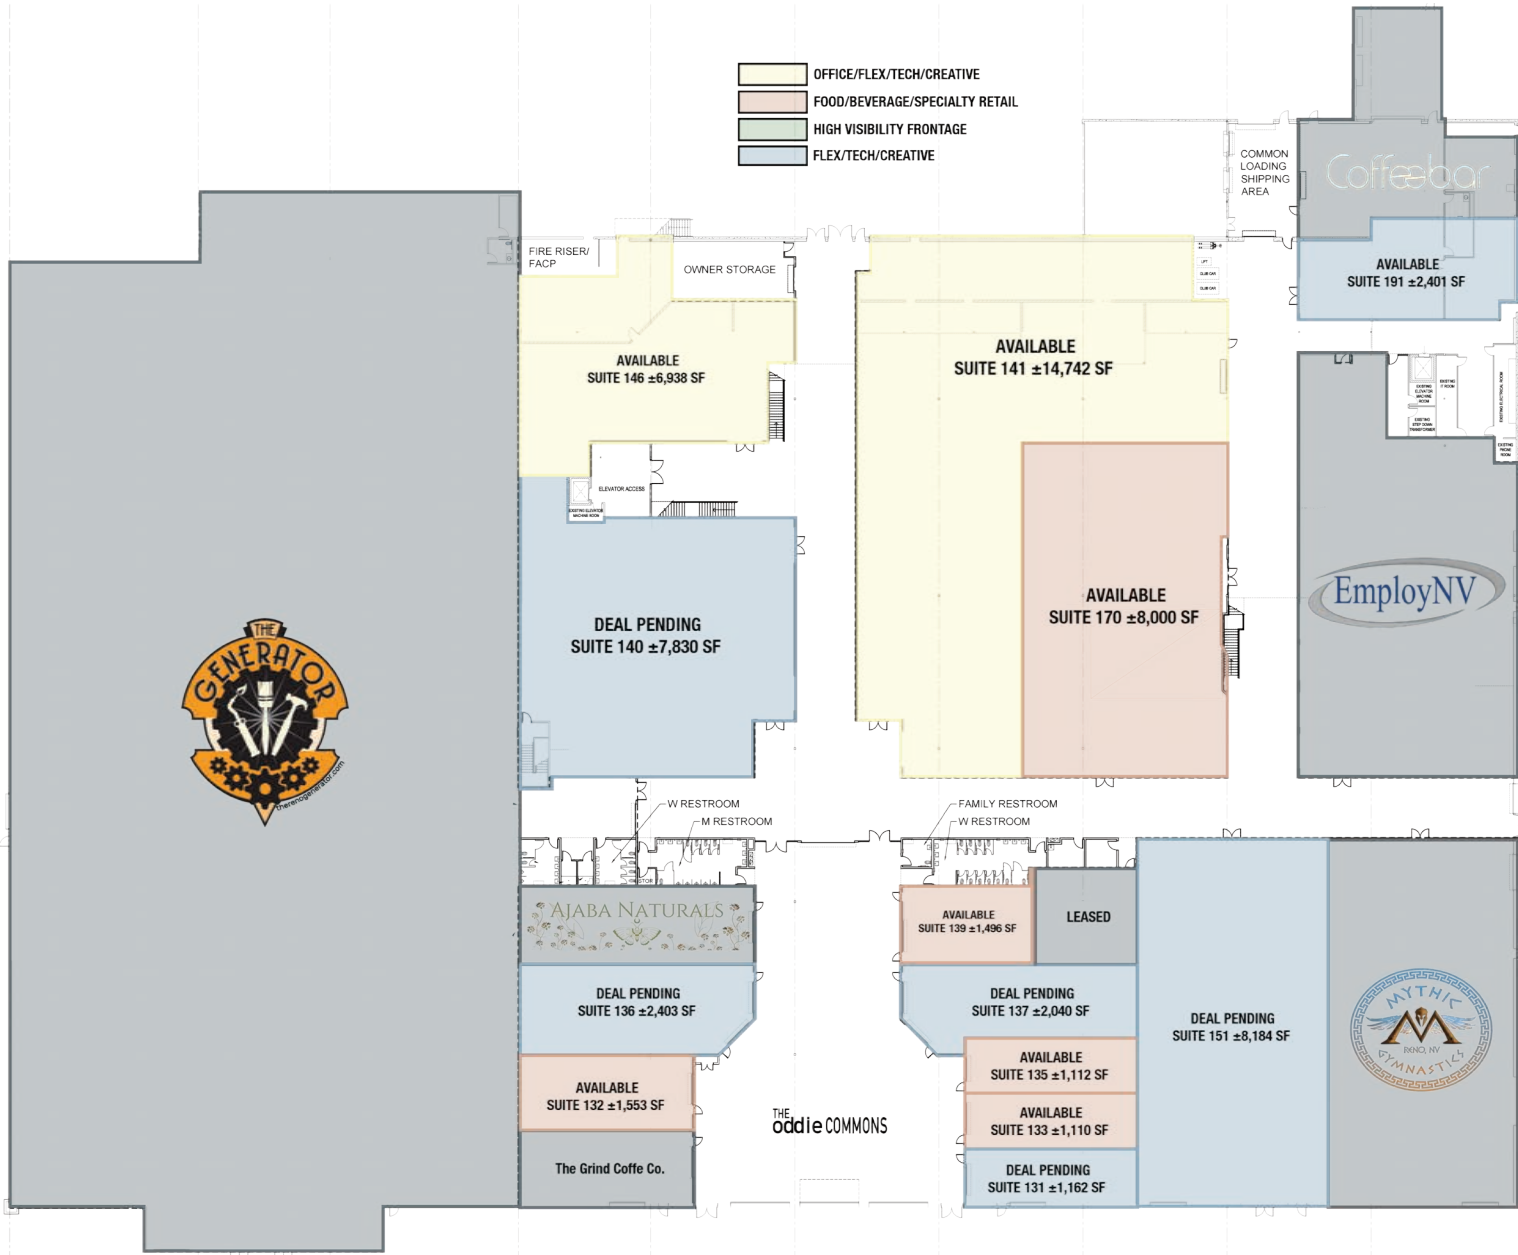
OFFICE/FLEX/TECH/CREATIVE
FOOD/BEVERAGE/SPECIALTY RETAIL
HIGH VISIBILITY FRONTAGE
FLEX/TECH/CREATIVE

COMMON LOADING SHIPPING AREA

Coffeebar

AVAILABLE
SUITE 191 ±2,401 SF

FIRE RISER/ FACP

OWNER STORAGE

AVAILABLE
SUITE 146 ±6,938 SF

AVAILABLE
SUITE 141 ±14,742 SF

ELEVATOR ACCESS

DEAL PENDING
SUITE 140 ±7,830 SF

AVAILABLE
SUITE 170 ±8,000 SF

EmployNV

THE GENERATOR
therenogenerator.com

W RESTROOM
M RESTROOM
FAMILY RESTROOM
W RESTROOM

AJABA NATURALS

AVAILABLE
SUITE 139 ±1,496 SF

LEASED

DEAL PENDING
SUITE 136 ±2,403 SF

DEAL PENDING
SUITE 137 ±2,040 SF

DEAL PENDING
SUITE 151 ±8,184 SF

MYTHIC
RENO, NV
GYMNASTICS

AVAILABLE
SUITE 135 ±1,112 SF

AVAILABLE
SUITE 132 ±1,553 SF

THE oddie COMMONS

AVAILABLE
SUITE 133 ±1,110 SF

The Grind Coffe Co.

DEAL PENDING
SUITE 131 ±1,162 SF